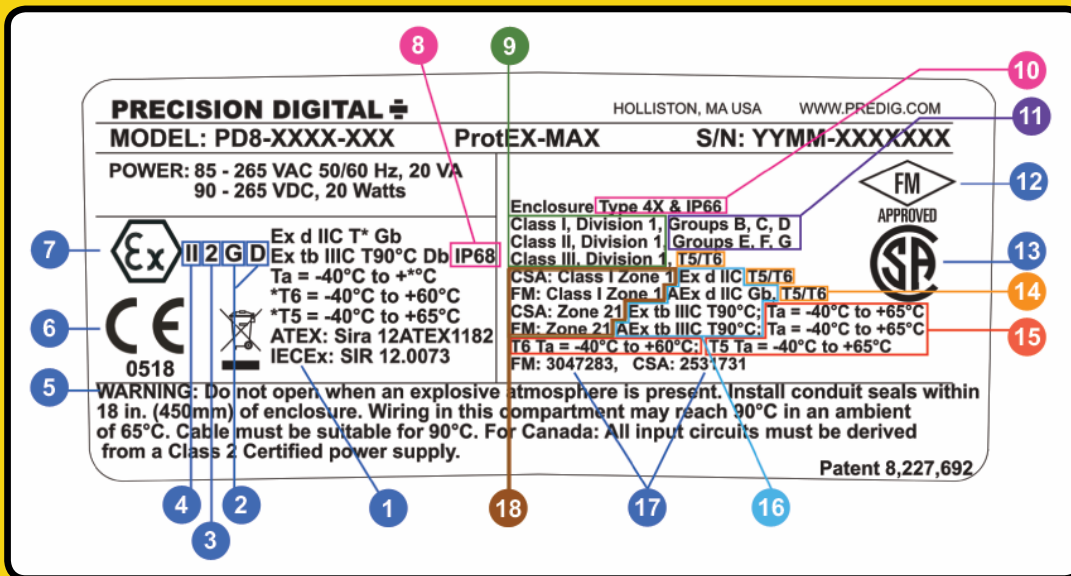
8
9
10
11

PRECISION DIGITAL
HOLLISTON, MA USA
WWW.PREDIG.COM

MODEL: PD8-XXXX-XXX
ProtEX-MAX
S/N: YYMM-XXXXXXX

POWER: 85 - 265 VAC 50/60 Hz, 20 VA
90 - 265 VDC, 20 Watts

Enclosure Type 4X & IP66
Class I, Division 1, Groups B, C, D
Class II, Division 1, Groups E, F, G
Class III, Division 1, T5/T6

FM
APPROVED

12
13

7
Ex
II 2 G D
Ex d IIC T* Gb
Ex tb IIIC T90°C Db IP68
Ta = -40°C to +*°C
*T6 = -40°C to +60°C
*T5 = -40°C to +65°C
ATEX: Sira 12ATEX1182
IECEx: SIR 12.0073

CSA: Class I Zone 1 Ex d IIC T5/T6
FM: Class I Zone 1 AEx d IIC Gb, T5/T6
CSA: Zone 21 Ex tb IIIC T90°C; Ta = -40°C to +65°C
FM: Zone 21 AEx tb IIIC T90°C; Ta = -40°C to +65°C
T6 Ta = -40°C to +60°C; T5 Ta = -40°C to +65°C
FM: 3047283, CSA: 2531731

14
15

6
CE
0518

5
WARNING: Do not open when an explosive atmosphere is present. Install conduit seals within 18 in. (450mm) of enclosure. Wiring in this compartment may reach 90°C in an ambient of 65°C. Cable must be suitable for 90°C. For Canada: All input circuits must be derived from a Class 2 Certified power supply.

Patent 8,227,692

4
3
2
1
18
17
16